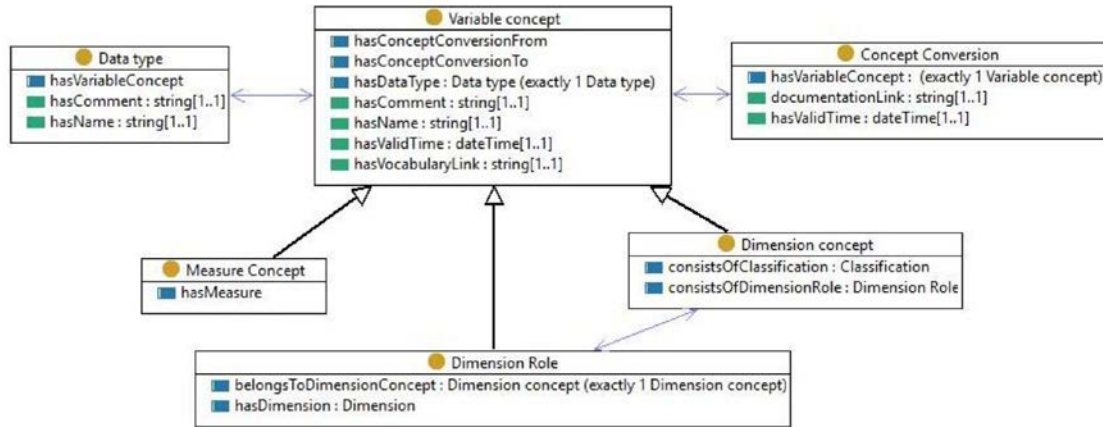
Variable concept
hasConceptConversionFrom
hasConceptConversionTo
hasDataType : Data type (exactly 1 Data type)
hasComment : string[1..1]
hasName : string[1..1]
hasValidTime : dateTime[1..1]
hasVocabularyLink : string[1..1]

Data type
hasVariableConcept
hasComment : string[1..1]
hasName : string[1..1]

Concept Conversion
hasVariableConcept : (exactly 1 Variable concept)
documentationLink : string[1..1]
hasValidTime : dateTime[1..1]

Measure Concept
hasMeasure

Dimension concept
consistsOfClassification : Classification
consistsOfDimensionRole : Dimension Role

Dimension Role
belongsToDimensionConcept : Dimension concept (exactly 1 Dimension concept)
hasDimension : Dimension